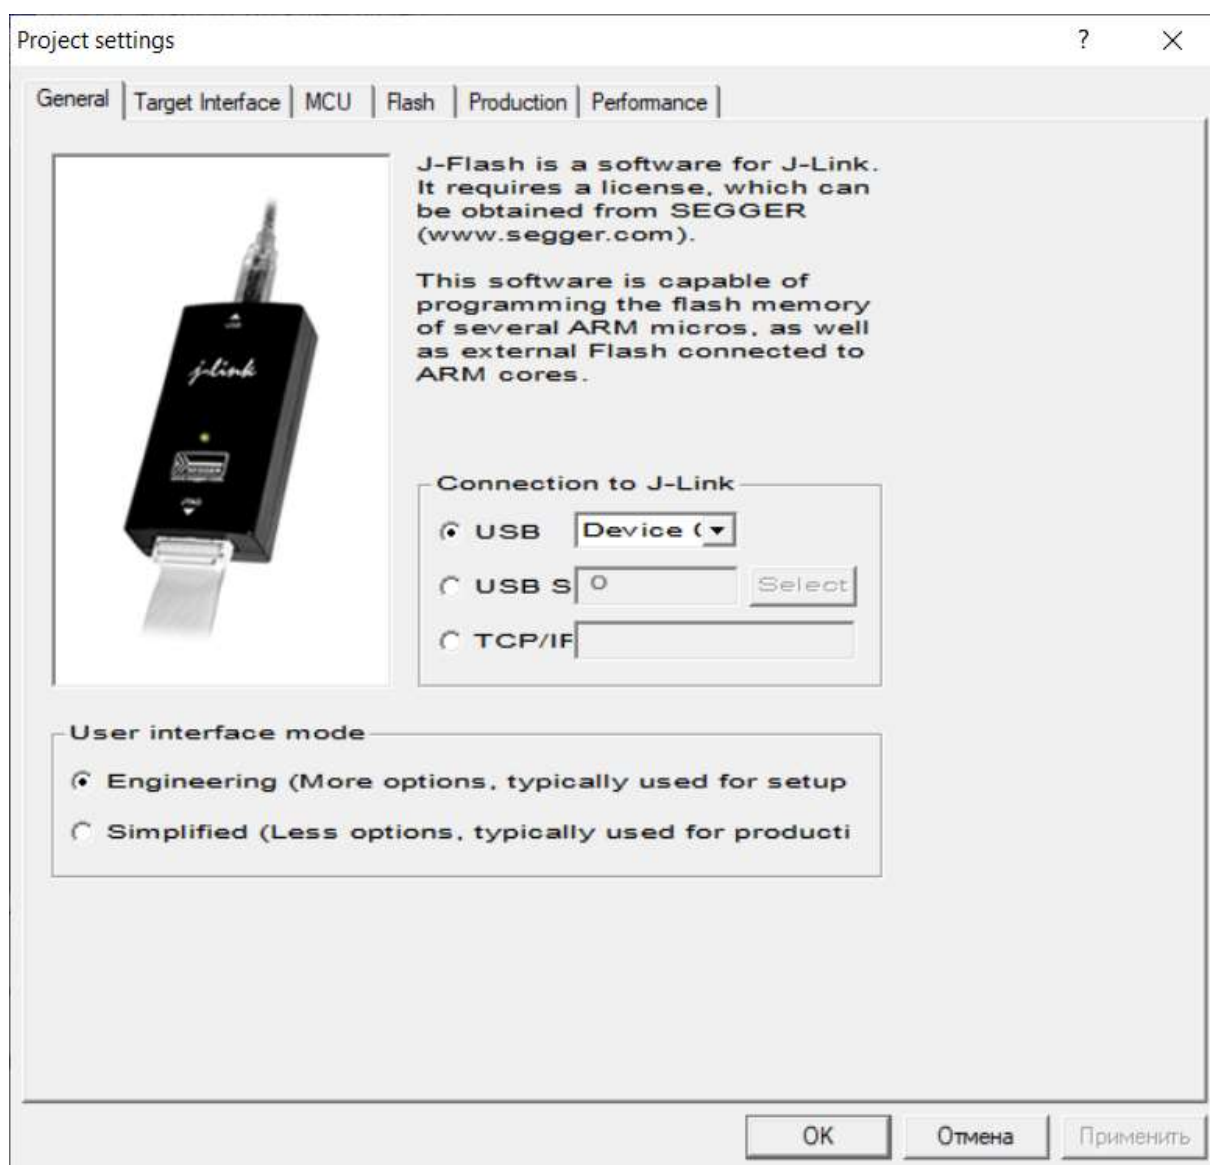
Project settings ? ×

General | Target Interface | MCU | Flash | Production | Perfomance

J-Flash is a software for J-Link. It requires a license, which can be obtained from SEGGER (www.segger.com).

This software is capable of programming the flash memory of several ARM micros, as well as external Flash connected to ARM cores.

j-link

Connection to J-Link
USB Device (
USB S 0 Select
TCP/IF

User interface mode
Engineering (More options, typically used for setup
Simplified (Less options, typically used for producti

OK Отмена Применить